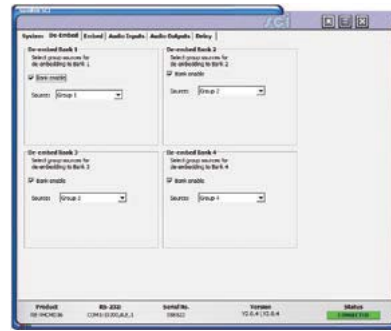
System | De-Embed | Embed | Audio Inputs | Audio Outputs | Delay

De-embed Bank 1
Select group sources for de-embedding to Bank 1
Bank enable
Source: Group 1

De-embed Bank 2
Select group sources for de-embedding to Bank 2
Bank enable
Source: Group 2

De-embed Bank 3
Select group sources for de-embedding to Bank 3
Bank enable
Source: Group 3

De-embed Bank 4
Select group sources for de-embedding to Bank 4
Bank enable
Source: Group 4

| Product | RS-232 | Serial No. | Version | Status |
|---|---|---|---|---|
| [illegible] | COM1:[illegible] | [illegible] | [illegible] | CONNECTED |